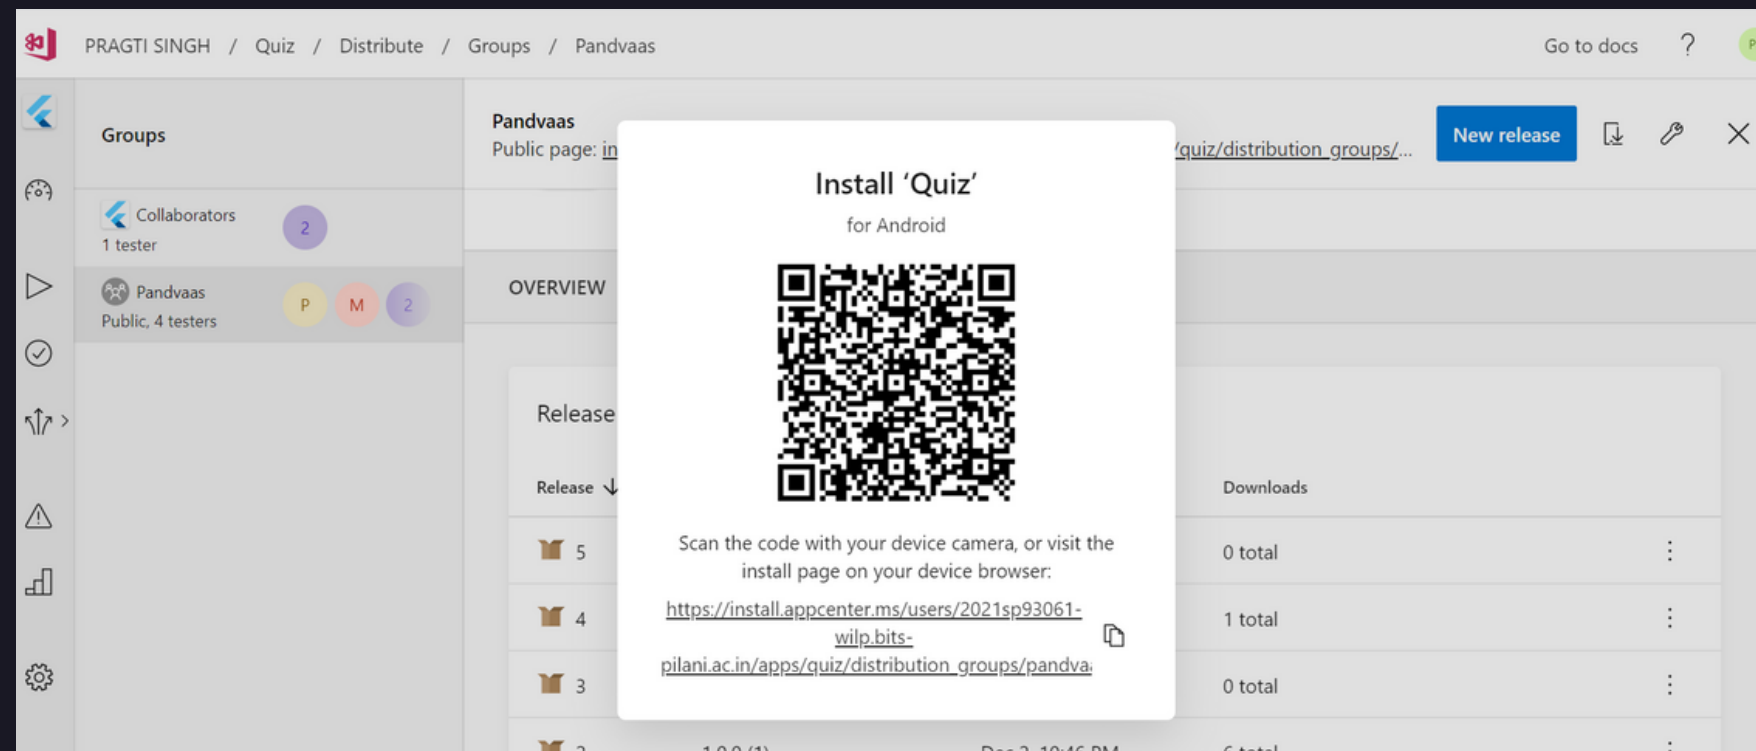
PRAGTI SINGH / Quiz / Distribute / Groups / Pandvaas

Go to docs ?

Groups

Collaborators
1 tester
2

Pandvaas
Public, 4 testers
P M 2

Pandvaas
Public page: in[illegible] /quiz/distribution_groups/...

New release

OVERVIEW

Release

Release ↓

Downloads

5 0 total
4 1 total
3 0 total
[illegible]

Install 'Quiz'

for Android

Scan the code with your device camera, or visit the install page on your device browser:

https://install.appcenter.ms/users/2021sp93061-wilp.bits-pilani.ac.in/apps/quiz/distribution_groups/pandva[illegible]